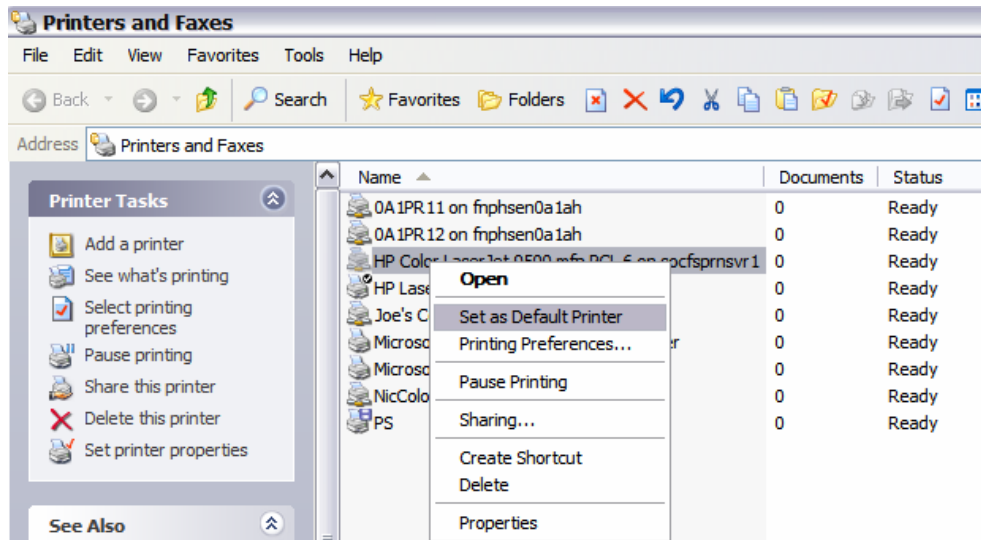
Printers and Faxes

File Edit View Favorites Tools Help

Back Search Favorites Folders

Address Printers and Faxes

Printer Tasks

Add a printer
See what's printing
Select printing preferences
Pause printing
Share this printer
Delete this printer
Set printer properties

See Also

| Name | Documents | Status |
|---|---|---|
| 0A1PR11 on fnphsen0a1ah | 0 | Ready |
| 0A1PR12 on fnphsen0a1ah | 0 | Ready |
| HP Color LaserJet 9500 mfp PCL 6 on cocfsprnsvr1 | 0 | Ready |
| HP Lase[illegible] | 0 | Ready |
| Joe's C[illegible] | 0 | Ready |
| Microso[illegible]r | 0 | Ready |
| Microso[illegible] | 0 | Ready |
| NicColo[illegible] | 0 | Ready |
| PS | 0 | Ready |

Open
Set as Default Printer
Printing Preferences...
Pause Printing
Sharing...
Create Shortcut
Delete
Properties